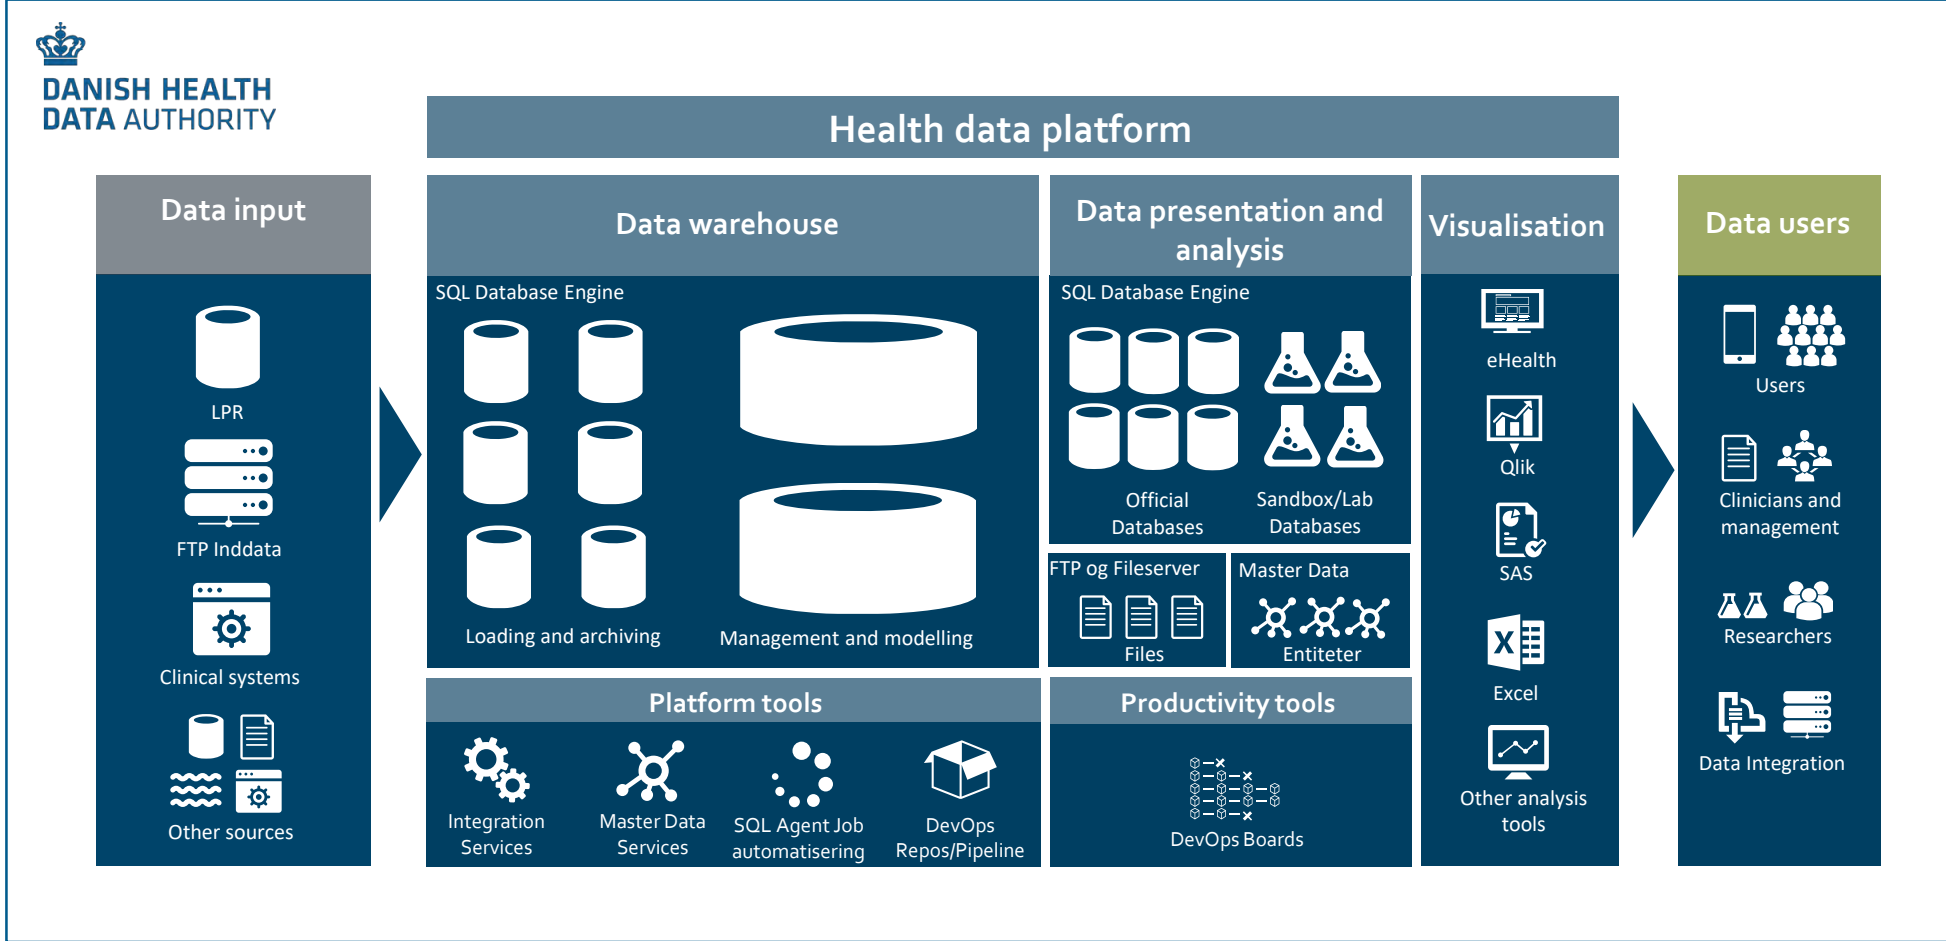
DANISH HEALTH
DATA AUTHORITY

Health data platform

Data input

LPR

FTP Inddata

Clinical systems

Other sources

Data warehouse

SQL Database Engine

Loading and archiving

Management and modelling

Data presentation and analysis

SQL Database Engine

Official Databases

Sandbox/Lab Databases

FTP og Fileserver

Files

Master Data

Entiteter

Platform tools

Integration Services

Master Data Services

SQL Agent Job automatisering

DevOps Repos/Pipeline

Productivity tools

DevOps Boards

Visualisation

eHealth

Qlik

SAS

Excel

Other analysis tools

Data users

Users

Clinicians and management

Researchers

Data Integration